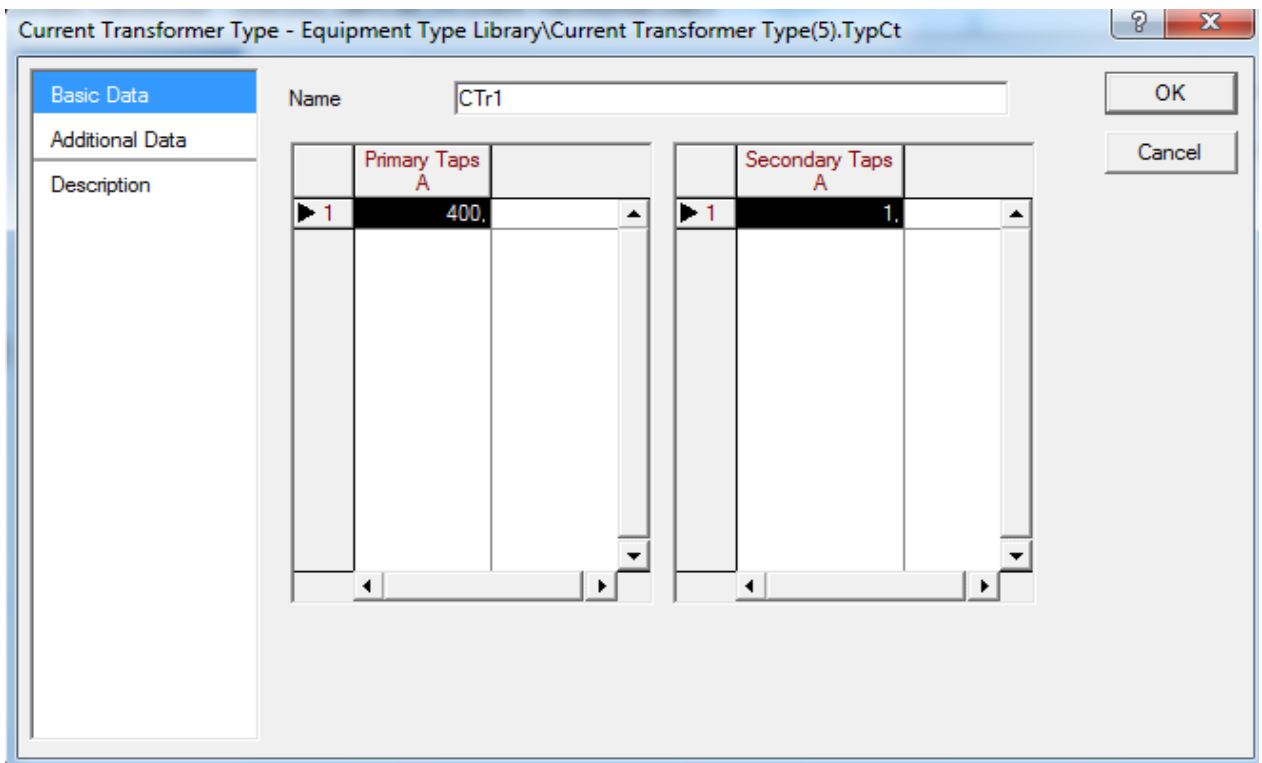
Current Transformer Type - Equipment Type Library\Current Transformer Type(5).TypCt

?
X

Basic Data
Additional Data
Description

Name CTr1

OK
Cancel

| | Primary Taps A |
|---|---|
| 1 | 400, |

| | Secondary Taps A |
|---|---|
| 1 | 1, |